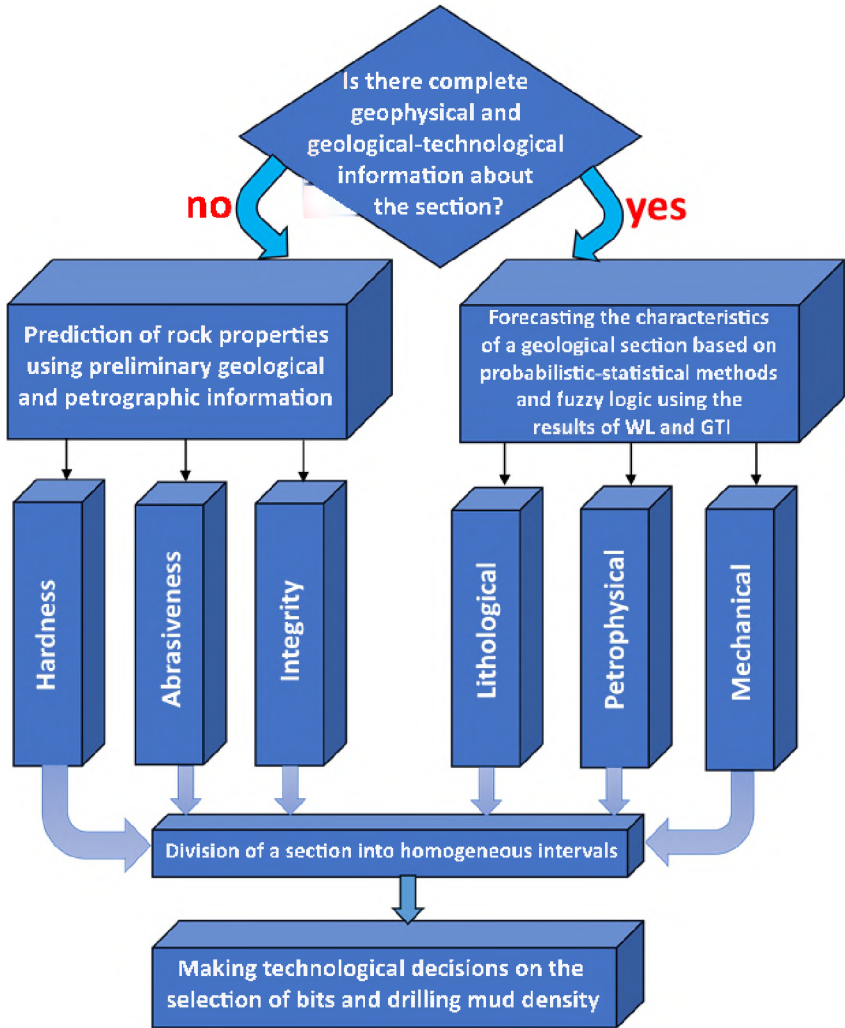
Is there complete geophysical and geological-technological information about the section?

no

yes

Prediction of rock properties using preliminary geological and petrographic information

Forecasting the characteristics of a geological section based on probabilistic-statistical methods and fuzzy logic using the results of WL and GTI

Hardness

Abrasiveness

Integrity

Lithological

Petrophysical

Mechanical

Division of a section into homogeneous intervals

Making technological decisions on the selection of bits and drilling mud density